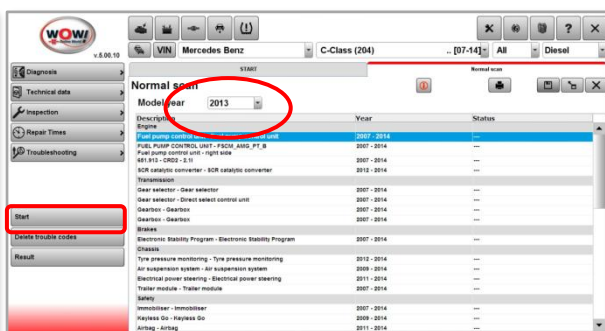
WOW!
v.5.00.10

VIN Mercedes Benz C-Class (204) .. [07-14] All Diesel

Diagnosis
Technical data
Inspection
Repair Times
Troubleshooting

Start
Delete trouble codes
Result

START
Normal scan

Normal scan
Model year 2013

| Description | Year | Status |
|---|---|---|
| Engine | | |
| Fuel pump control unit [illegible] control unit | 2007 - 2014 | --- |
| FUEL PUMP CONTROL UNIT - FSCM_AMG_PT_B Fuel pump control unit - right side | 2007 - 2014 | --- |
| 651.913 - CRD2 - 2.1l | 2007 - 2014 | --- |
| SCR catalytic converter - SCR catalytic converter | 2012 - 2014 | --- |
| Transmission | | |
| Gear selector - Gear selector | 2007 - 2014 | --- |
| Gear selector - Direct select control unit | 2007 - 2014 | --- |
| Gearbox - Gearbox | 2007 - 2014 | --- |
| Gearbox - Gearbox | 2007 - 2014 | --- |
| Brakes | | |
| Electronic Stability Program - Electronic Stability Program | 2007 - 2014 | --- |
| Chassis | | |
| Tyre pressure monitoring - Tyre pressure monitoring | 2012 - 2014 | --- |
| Air suspension system - Air suspension system | 2009 - 2014 | --- |
| Electrical power steering - Electrical power steering | 2011 - 2014 | --- |
| Trailer module - Trailer module | 2007 - 2014 | --- |
| Safety | | |
| Immobiliser - Immobiliser | 2007 - 2014 | --- |
| Keyless Go - Keyless Go | 2009 - 2014 | --- |
| Airbag - Airbag | 2011 - 2014 | --- |